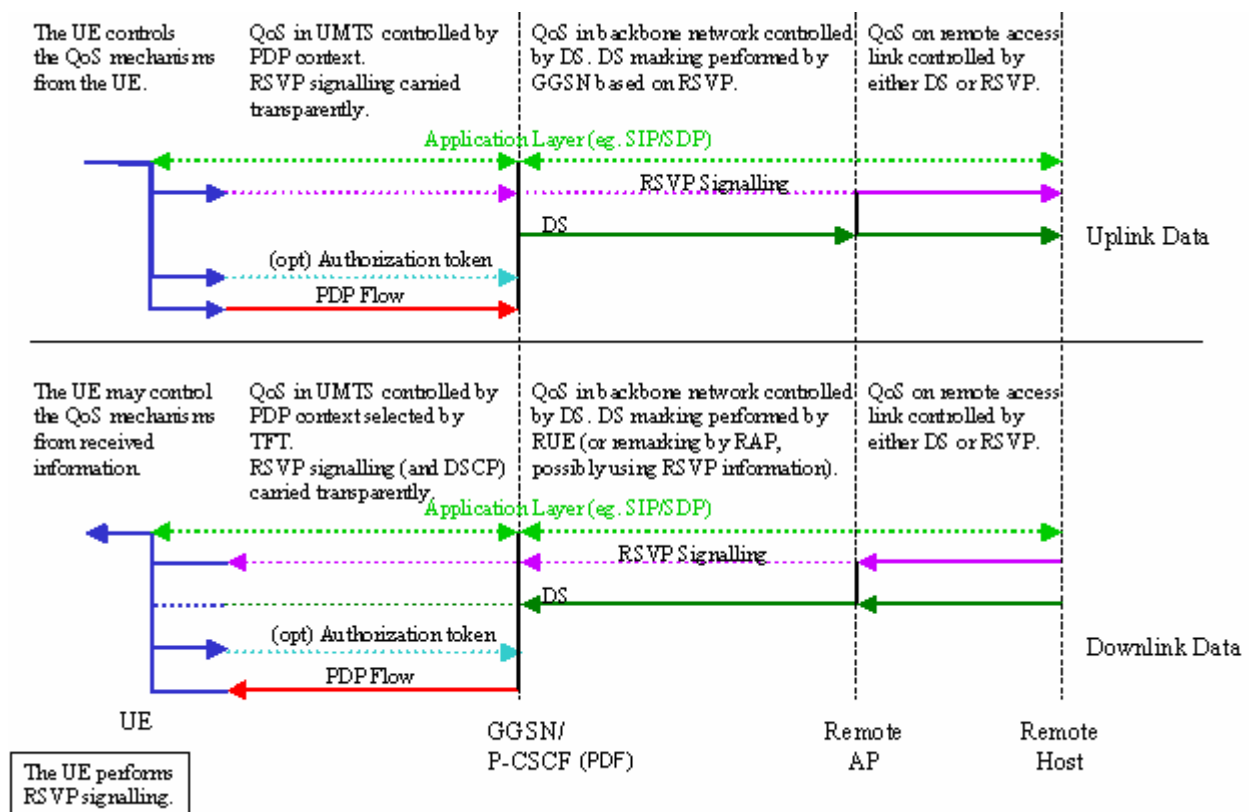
The UE controls the QoS mechanisms from the UE.

QoS in UMTS controlled by PDP context. RSVP signalling carried transparently.

QoS in backbone network controlled by DS. DS marking performed by GGSN based on RSVP.

QoS on remote access link controlled by either DS or RSVP.

Application Layer (eg. SIP/SDP)

RSVP Signalling

DS

Uplink Data

(opt) Authorization token

PDP Flow

The UE may control the QoS mechanisms from received information.

QoS in UMTS controlled by PDP context selected by TFT. RSVP signalling (and DSCP) carried transparently.

QoS in backbone network controlled by DS. DS marking performed by RUE (or remarking by RAP, possibly using RSVP information).

QoS on remote access link controlled by either DS or RSVP.

Application Layer (eg. SIP/SDP)

RSVP Signalling

DS

(opt) Authorization token

Downlink Data

PDP Flow

UE

GGSN/ P-CSCF (PDF)

Remote AP

Remote Host

The UE performs RSVP signalling.